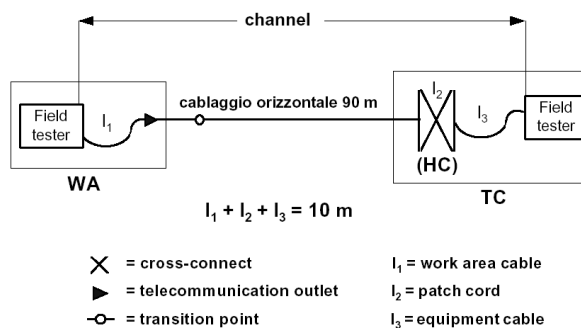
channel

Field tester

$l_1$

cablaggio orizzontale 90 m

$l_2$

$l_3$

Field tester

(HC)

WA

TC

$l_1 + l_2 + l_3 = 10$ m

X = cross-connect

▶ = telecommunication outlet

-o- = transition point

$l_1$ = work area cable

$l_2$ = patch cord

$l_3$ = equipment cable